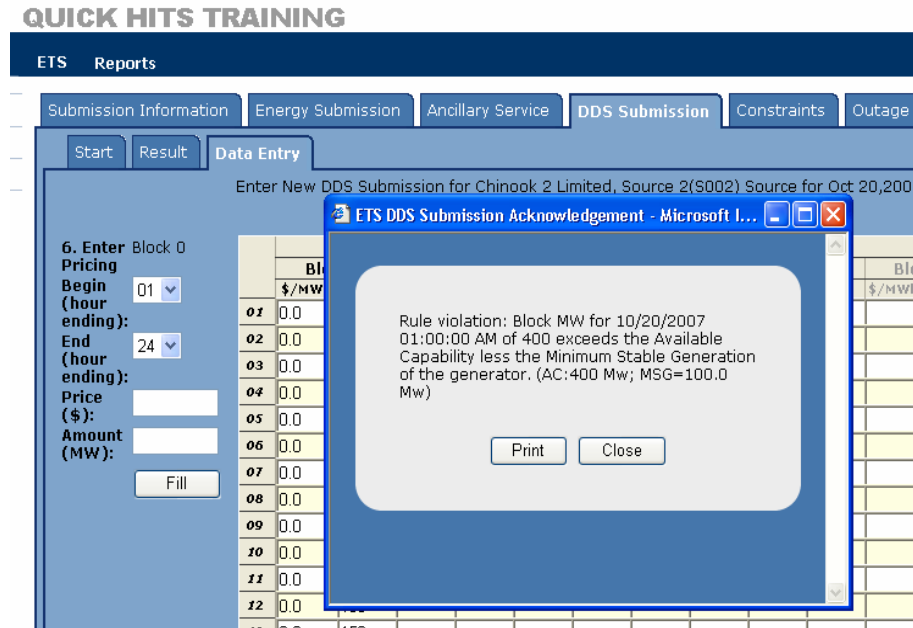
QUICK HITS TRAINING

ETS Reports

Submission Information | Energy Submission | Ancillary Service | DDS Submission | Constraints | Outage

Start | Result | Data Entry

Enter New DDS Submission for Chinook 2 Limited, Source 2(S002) Source for Oct 20,200

6. Enter Pricing Block 0
Begin (hour ending): 01
End (hour ending): 24
Price ($):
Amount (MW):
Fill

| | Bl $/MW | | Bl $/MW |
|---|---|---|---|
| 01 | 0.0 | | |
| 02 | 0.0 | | |
| 03 | 0.0 | | |
| 04 | 0.0 | | |
| 05 | 0.0 | | |
| 06 | 0.0 | | |
| 07 | 0.0 | | |
| 08 | 0.0 | | |
| 09 | 0.0 | | |
| 10 | 0.0 | | |
| 11 | 0.0 | | |
| 12 | 0.0 | | |

ETS DDS Submission Acknowledgement - Microsoft I...

Rule violation: Block MW for 10/20/2007 01:00:00 AM of 400 exceeds the Available Capability less the Minimum Stable Generation of the generator. (AC:400 Mw; MSG=100.0 Mw)

Print Close